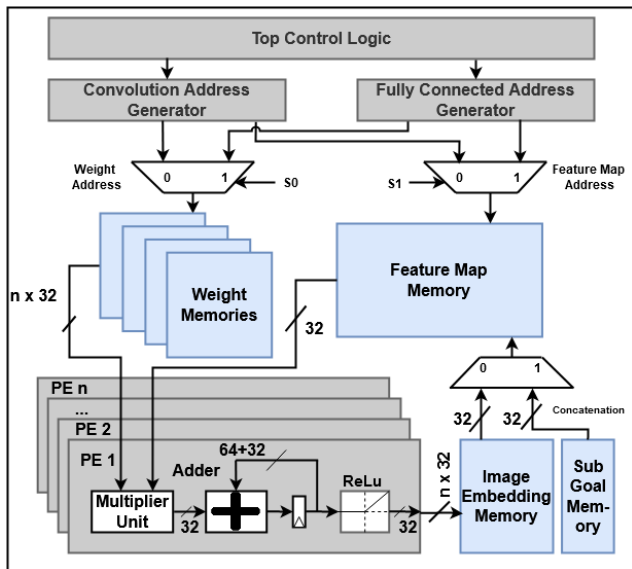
Top Control Logic

Convolution Address Generator

Fully Connected Address Generator

Weight Address

0 1

S0

S1

0 1

Feature Map Address

n x 32

Weight Memories

Feature Map Memory

32

PE n

...

PE 2

PE 1

Adder

64+32

ReLu

n x 32

0 1

32

32

Concatenation

Multiplier Unit

32

32

Image Embedding Memory

Sub Goal Memory